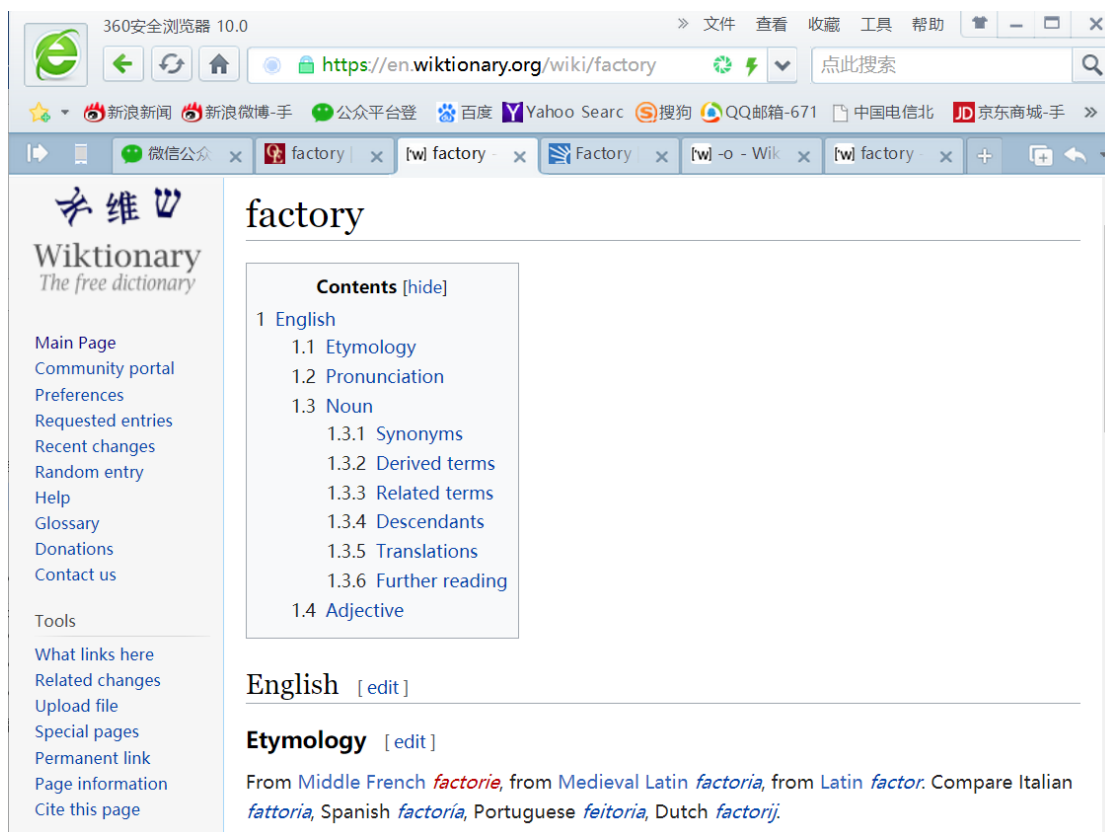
360安全浏览器 10.0

» 文件 查看 收藏 工具 帮助

https://en.wiktionary.org/wiki/factory

点此搜索

新浪新闻 新浪微博-手 公众平台登 百度 Yahoo Searc 搜狗 QQ邮箱-671 中国电信北 京东商城-手 »

微信公众 factory [w] factory - Factory [w] -o - Wik [w] factory

Wiktionary
The free dictionary

Main Page
Community portal
Preferences
Requested entries
Recent changes
Random entry
Help
Glossary
Donations
Contact us

Tools

What links here
Related changes
Upload file
Special pages
Permanent link
Page information
Cite this page

factory

Contents [hide]

1 English
1.1 Etymology
1.2 Pronunciation
1.3 Noun
1.3.1 Synonyms
1.3.2 Derived terms
1.3.3 Related terms
1.3.4 Descendants
1.3.5 Translations
1.3.6 Further reading
1.4 Adjective

English [edit]

Etymology [edit]

From Middle French factorie, from Medieval Latin factoria, from Latin factor. Compare Italian fattoria, Spanish factoría, Portuguese feitoria, Dutch factorij.